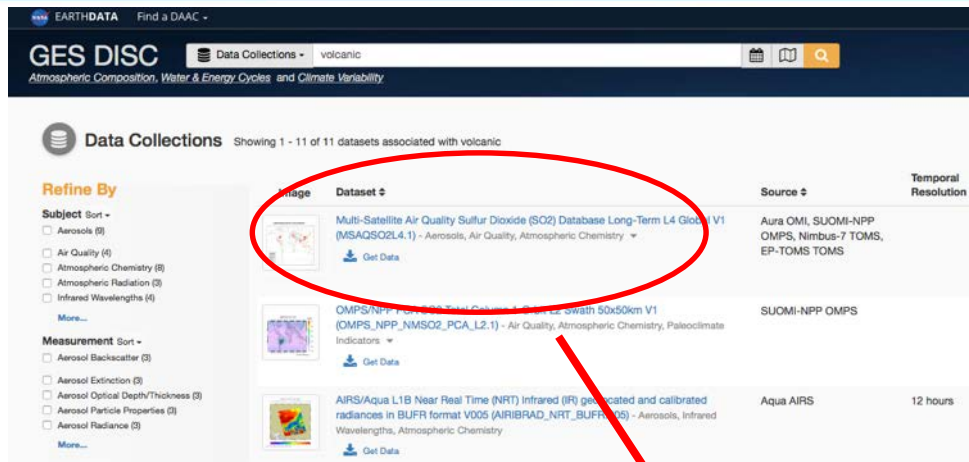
EARTHDATA Find a DAAC ▾

GES DISC

Data Collections ▾ volcanic

Atmospheric Composition, Water & Energy Cycles and Climate Variability

Data Collections Showing 1 - 11 of 11 datasets associated with volcanic

Refine By

Subject Sort ▾

Aerosols (9)

Air Quality (4)

Atmospheric Chemistry (8)

Atmospheric Radiation (3)

Infrared Wavelengths (4)

More...

Measurement Sort ▾

Aerosol Backscatter (3)

Aerosol Extinction (3)

Aerosol Optical Depth/Thickness (3)

Aerosol Particle Properties (3)

Aerosol Radiance (3)

More...

| Image | Dataset ⬍ | Source ⬍ | Temporal Resolution |
|---|---|---|---|
| | Multi-Satellite Air Quality Sulfur Dioxide (SO2) Database Long-Term L4 Global V1 (MSAQSO2L4.1) - Aerosols, Air Quality, Atmospheric Chemistry ▾ Get Data | Aura OMI, SUOMI-NPP OMPS, Nimbus-7 TOMS, EP-TOMS TOMS | |
| | OMPS/NPP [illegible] Swath 50x50km V1 (OMPS_NPP_NMSO2_PCA_L2.1) - Air Quality, Atmospheric Chemistry, Paleoclimate Indicators ▾ Get Data | SUOMI-NPP OMPS | |
| | AIRS/Aqua L1B Near Real Time (NRT) Infrared (IR) ge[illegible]cated and calibrated radiances in BUFR format V005 (AIRIBRAD_NRT_BUFR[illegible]05) - Aerosols, Infrared Wavelengths, Atmospheric Chemistry Get Data | Aqua AIRS | 12 hours |